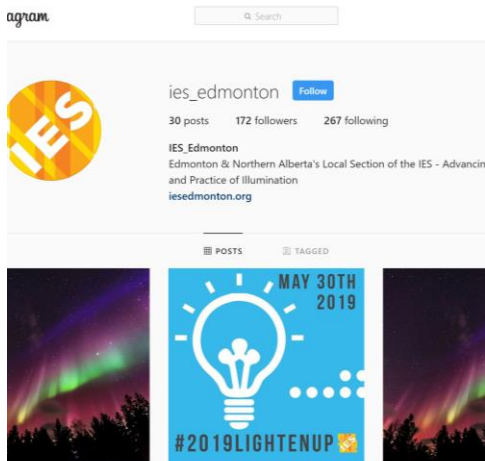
agram

Search

IES

ies_edmonton Follow

30 posts 172 followers 267 following

IES_Edmonton
Edmonton & Northern Alberta's Local Section of the IES - Advancin
and Practice of Illumination
iesedmonton.org

POSTS TAGGED

MAY 30TH 2019

#2019LIGHTENUP